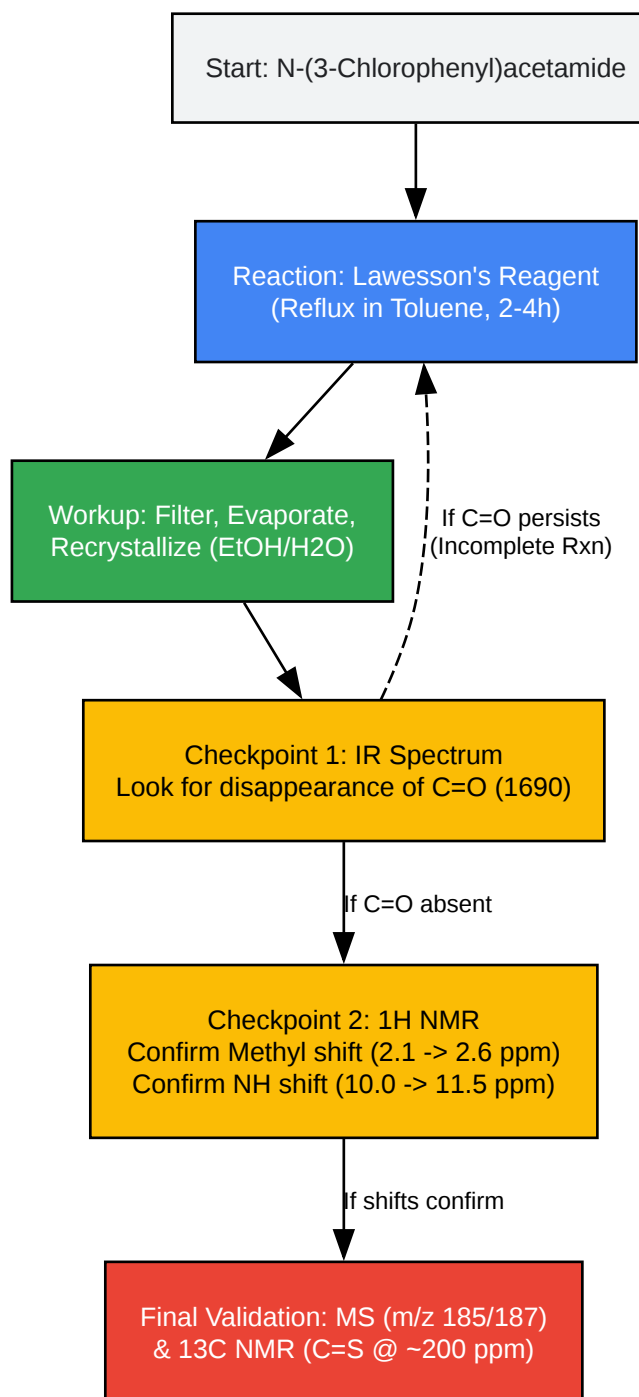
Start: N-(3-Chlorophenyl)acetamide

Reaction: Lawesson's Reagent
(Reflux in Toluene, 2-4h)

Workup: Filter, Evaporate,
Recrystallize (EtOH/H2O)

If C=O persists
(Incomplete Rxn)

Checkpoint 1: IR Spectrum
Look for disappearance of C=O (1690)

If C=O absent

Checkpoint 2: 1H NMR
Confirm Methyl shift (2.1 -> 2.6 ppm)
Confirm NH shift (10.0 -> 11.5 ppm)

If shifts confirm

Final Validation: MS (m/z 185/187)
& 13C NMR (C=S @ ~200 ppm)